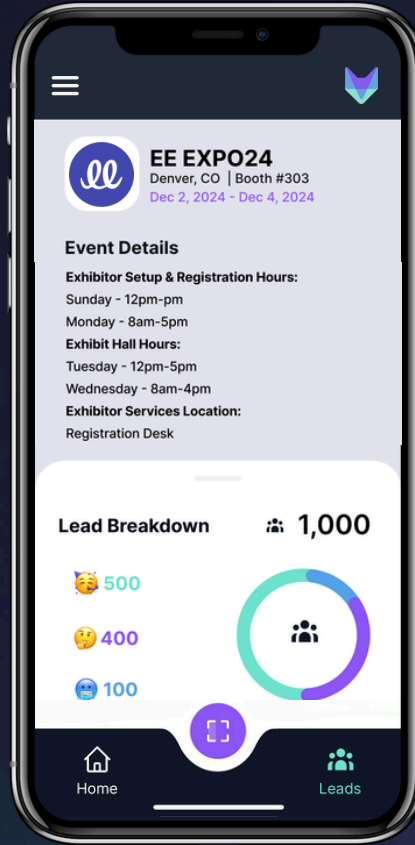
EE EXPO24
Denver, CO | Booth #303
Dec 2, 2024 - Dec 4, 2024

Event Details

Exhibitor Setup & Registration Hours:
Sunday - 12pm-pm
Monday - 8am-5pm
Exhibit Hall Hours:
Tuesday - 12pm-5pm
Wednesday - 8am-4pm
Exhibitor Services Location:
Registration Desk

Lead Breakdown
1,000

500
400
100

Home
Leads